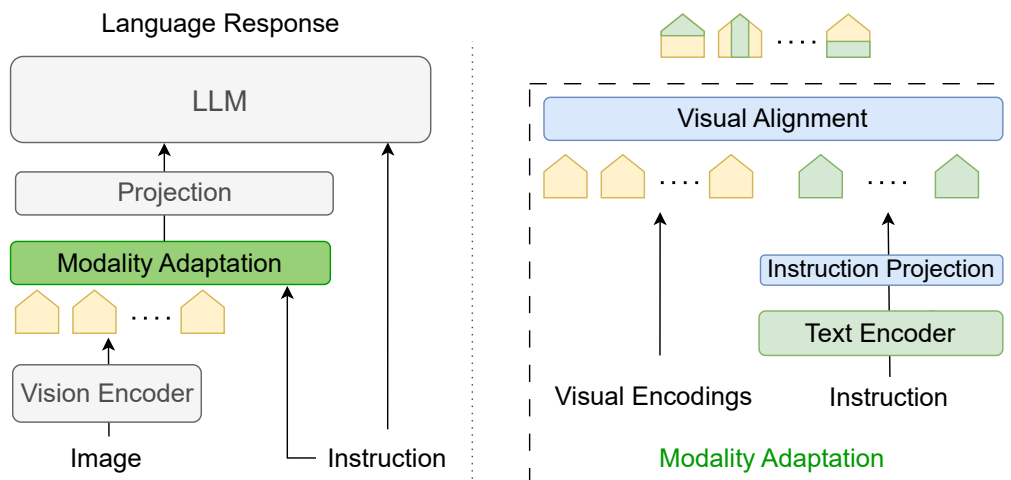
Language Response

LLM

Projection

Modality Adaptation

....

Vision Encoder

Image

Instruction

....

Visual Alignment

....

....

Instruction Projection

Text Encoder

Visual Encodings

Instruction

Modality Adaptation